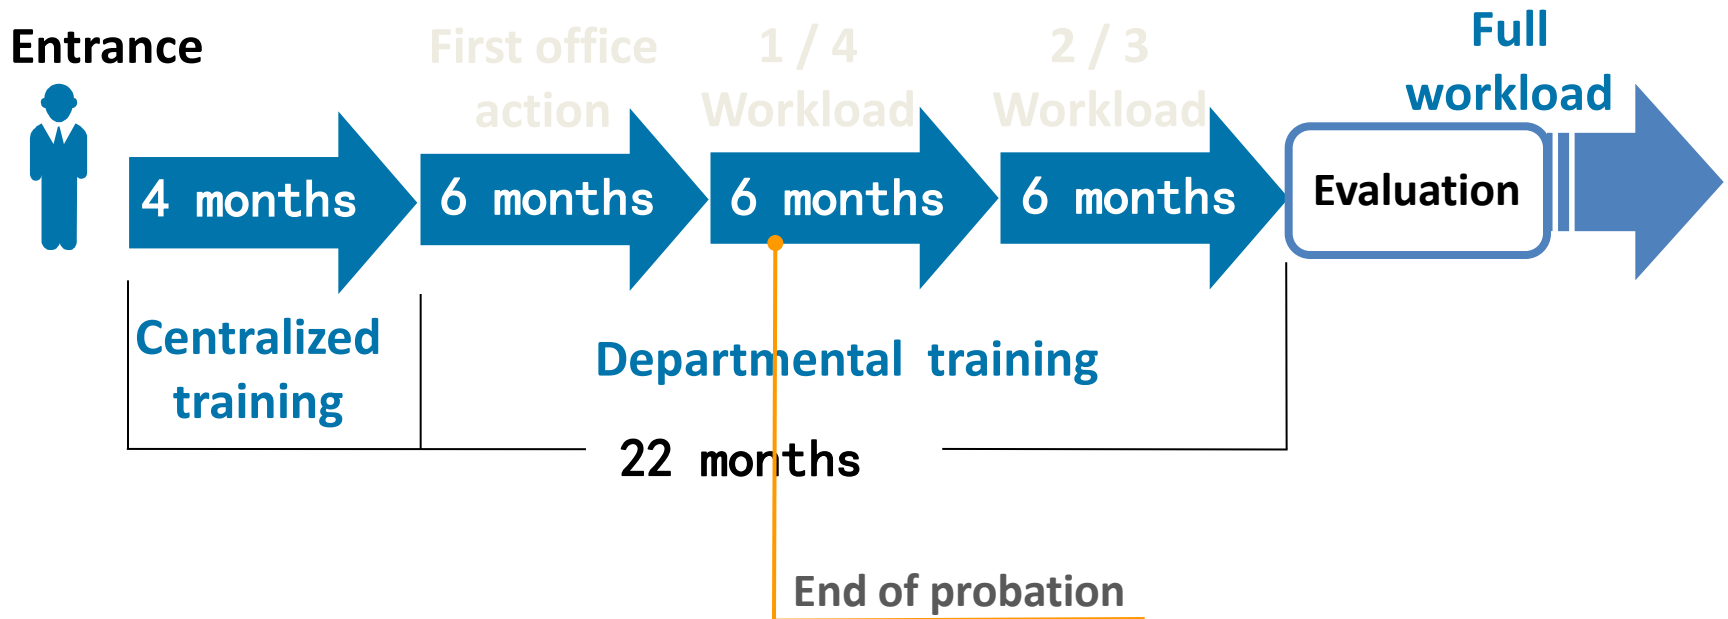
Entrance

First office action

1 / 4 Workload

2 / 3 Workload

Full workload

4 months

6 months

6 months

6 months

Evaluation

Centralized training

Departmental training

22 months

End of probation